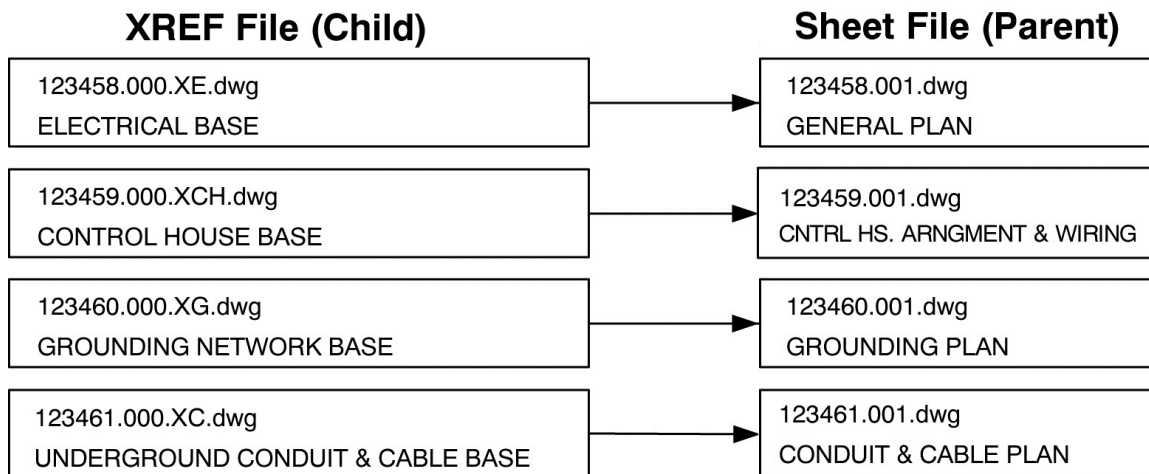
XREF File (Child)

Sheet File (Parent)

123458.000.XE.dwg
ELECTRICAL BASE

123458.001.dwg
GENERAL PLAN

123459.000.XCH.dwg
CONTROL HOUSE BASE

123459.001.dwg
CNTRL HS. ARNGMENT & WIRING

123460.000.XG.dwg
GROUNDING NETWORK BASE

123460.001.dwg
GROUNDING PLAN

123461.000.XC.dwg
UNDERGROUND CONDUIT & CABLE BASE

123461.001.dwg
CONDUIT & CABLE PLAN